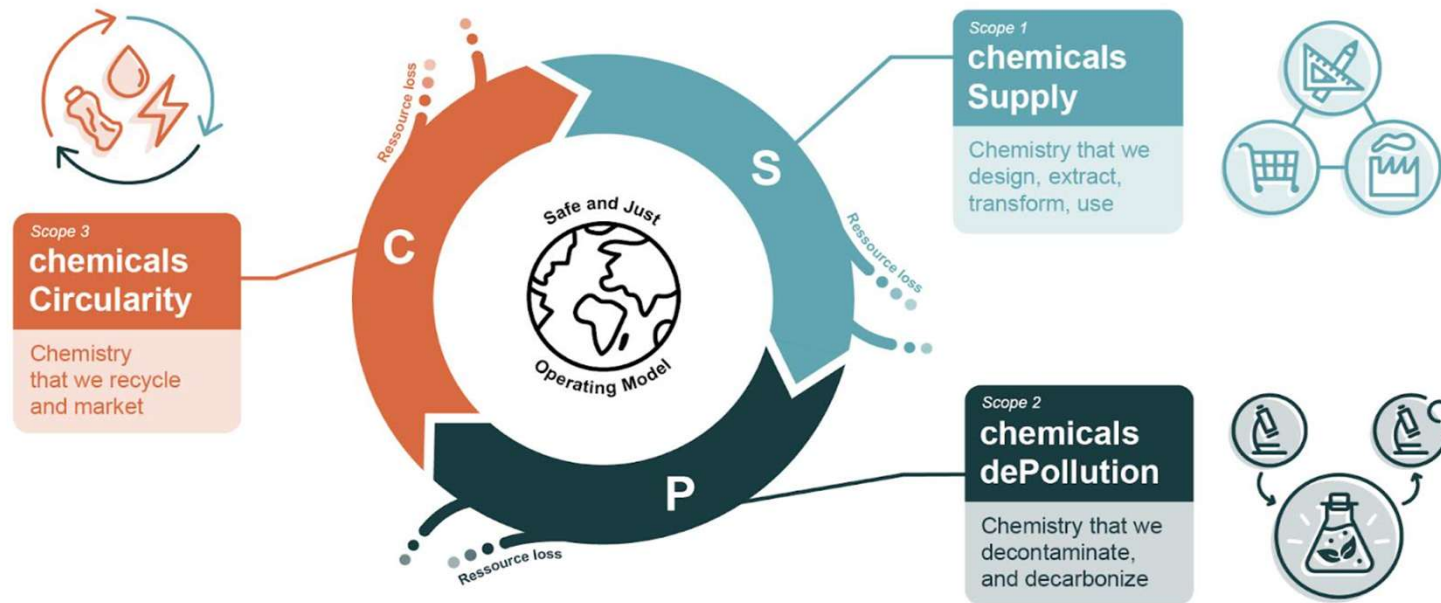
Scope 3
chemicals Circularity

Chemistry that we recycle and market

Ressource loss

C

Safe and Just Operating Model

S

Ressource loss

P

Ressource loss

Scope 1
chemicals Supply

Chemistry that we design, extract, transform, use

Scope 2
chemicals dePollution

Chemistry that we decontaminate, and decarbonize